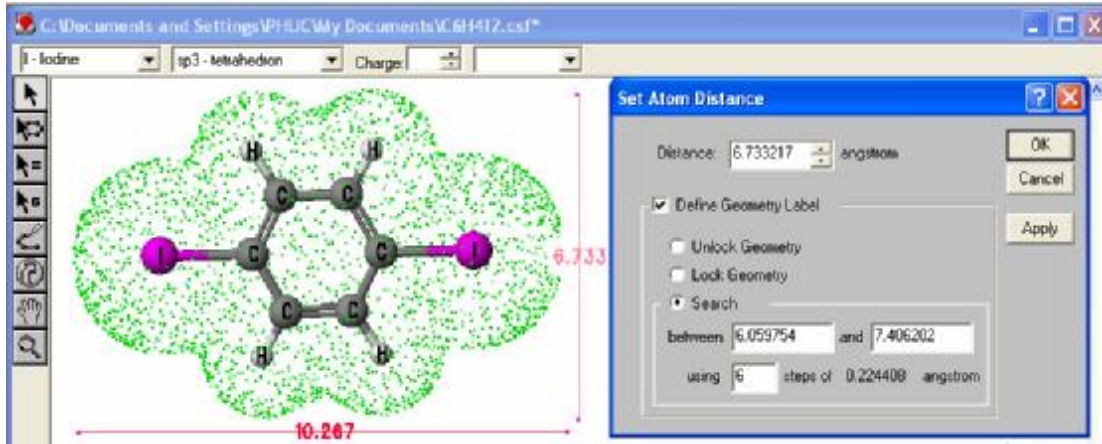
C:\Documents and Settings\PHUC\My Documents\C6H4I2.csf*

I - Iodine
sp3 - tetrahedron
Charge:

H
H
C
C
I
C
C
I
C
C
H
H

6.733

10.267

Set Atom Distance

Distance: 6.733217 angstrom

OK
Cancel
Apply

Define Geometry Label

Unlock Geometry
Lock Geometry
Search

between 6.059754 and 7.406202
using 6 steps of 0.224408 angstrom